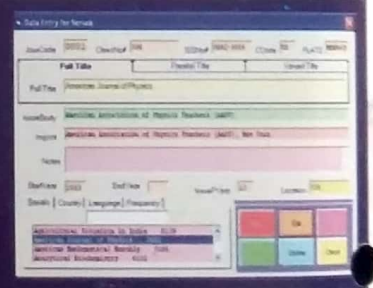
Data Entry for Serials

AcesCode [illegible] ClassNo# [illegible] SDDno# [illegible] CCode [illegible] FLACC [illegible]

Full Title | Parallel Title | Varied Title

Full Title American Journal of Physics

AssocBody American Association of Physics Teachers (AAPT)

Imprint American Association of Physics Teachers (AAPT), New York

Notes

StartYear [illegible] End Year Issues/Year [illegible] Location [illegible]

Details | Country | Language | Frequency

Agricultural Situation in India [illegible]
American Journal of Physics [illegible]
American Behavioral Scientist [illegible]
Analytical Biochemistry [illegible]

Save Close